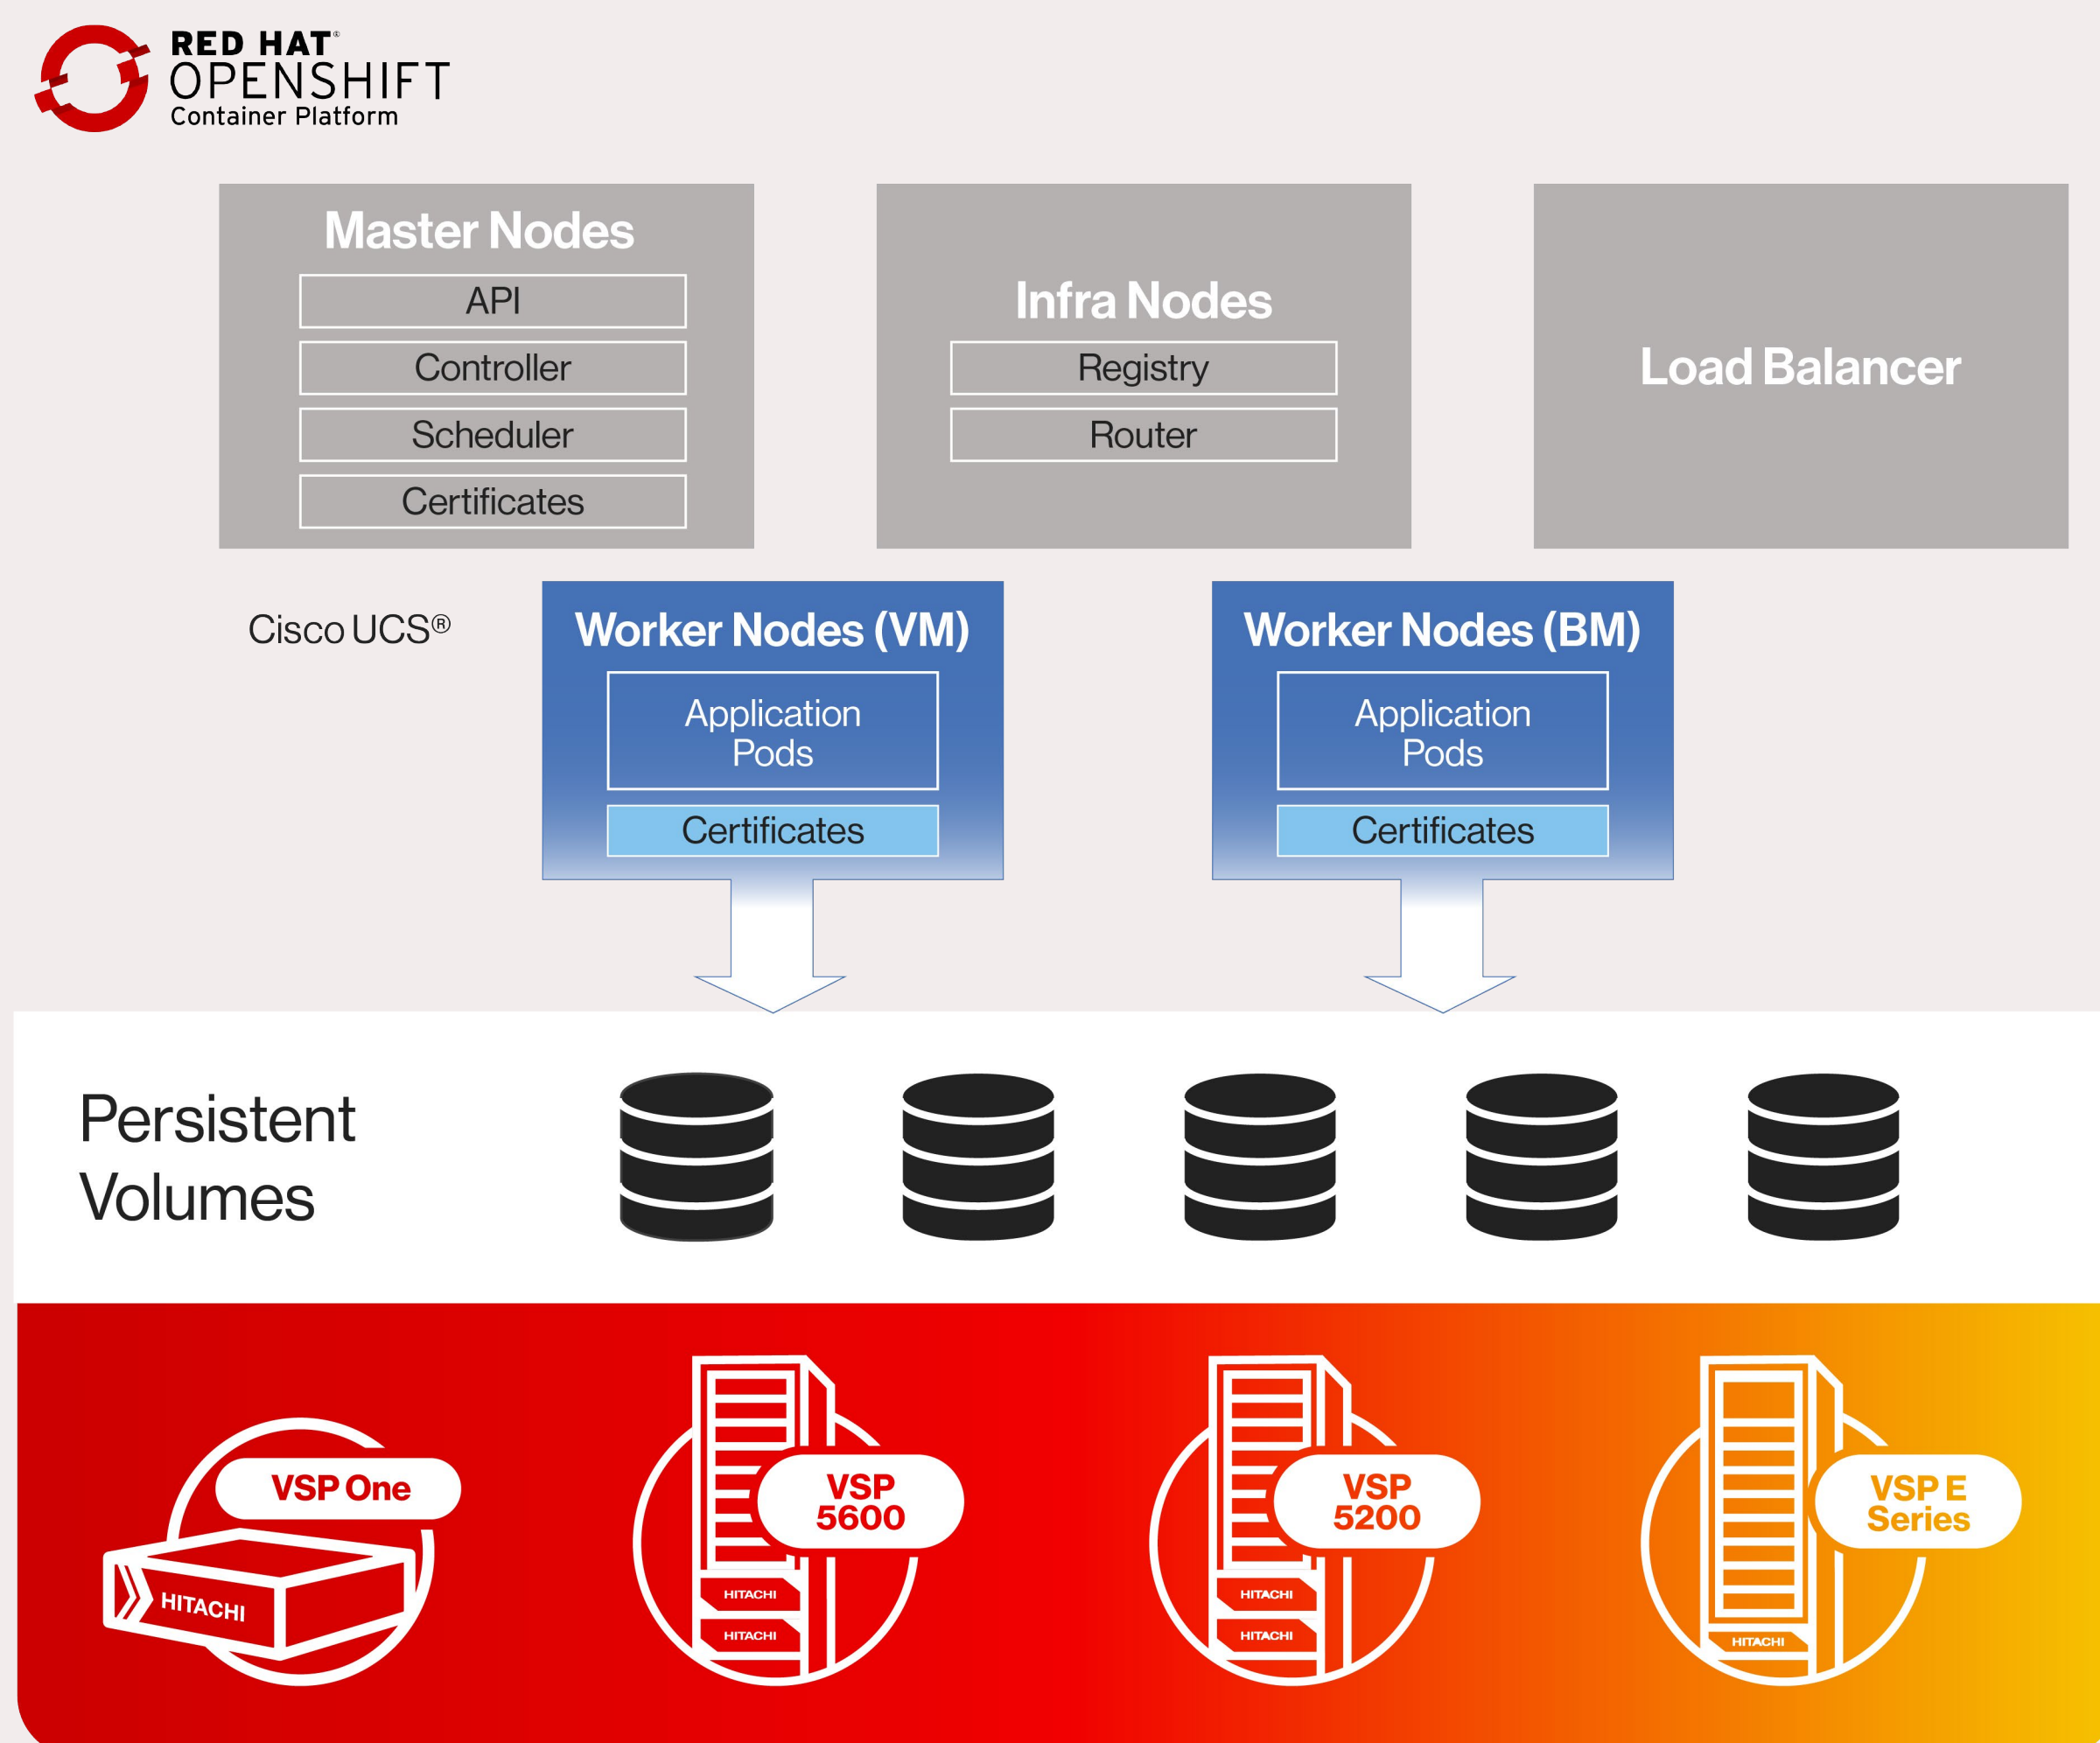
RED HAT®
OPENSHIFT
Container Platform

Master Nodes
API
Controller
Scheduler
Certificates

Infra Nodes
Registry
Router

Load Balancer

Cisco UCS®

Worker Nodes (VM)
Application Pods
Certificates

Worker Nodes (BM)
Application Pods
Certificates

Persistent Volumes

VSP One
HITACHI

VSP 5600
HITACHI
HITACHI

VSP 5200
HITACHI
HITACHI

VSP E Series
HITACHI